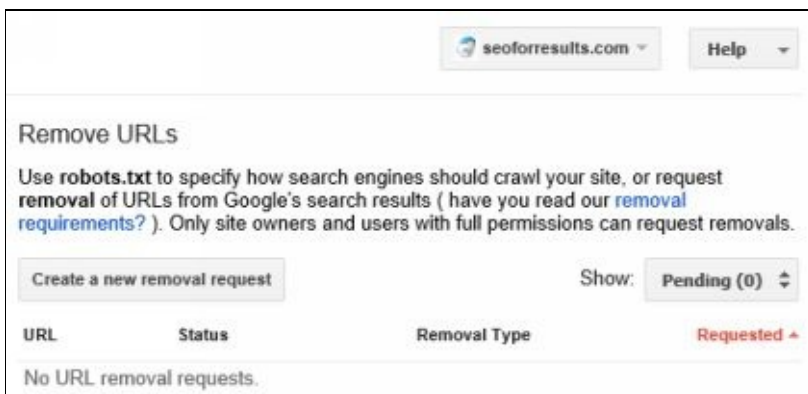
seoforresults.com

Help

Remove URLs

Use robots.txt to specify how search engines should crawl your site, or request removal of URLs from Google's search results ( have you read our removal requirements? ). Only site owners and users with full permissions can request removals.

Create a new removal request

Show: Pending (0)

| URL | Status | Removal Type | Requested ▲ |
|---|---|---|---|
| No URL removal requests. | | | |